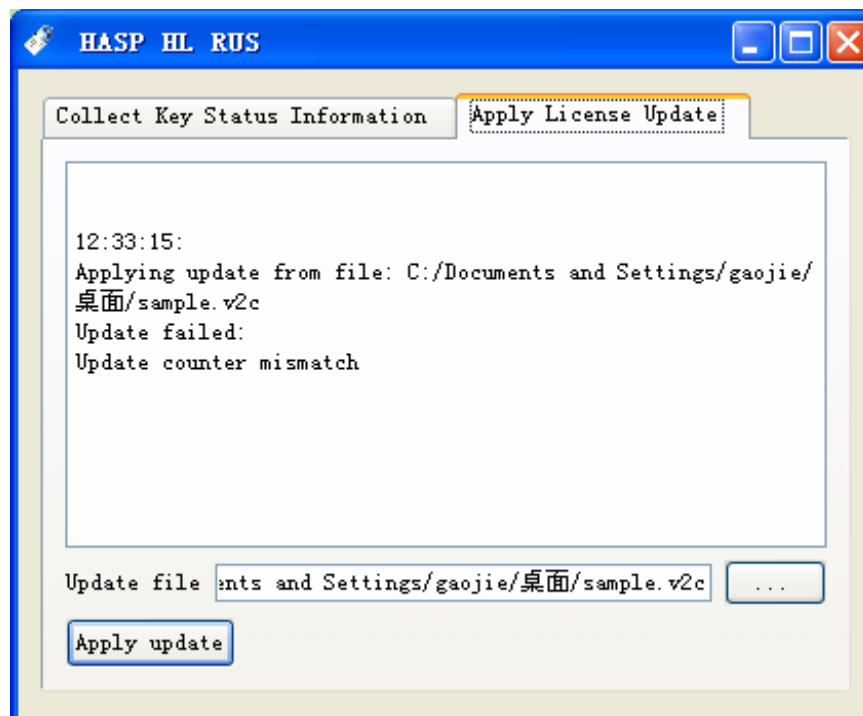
HASP HL RUS

Collect Key Status Information

Apply License Update

12:33:15:
Applying update from file: C:/Documents and Settings/gaojie/桌面/sample.v2c
Update failed:
Update counter mismatch

Update file ents and Settings/gaojie/桌面/sample.v2c

...

Apply update